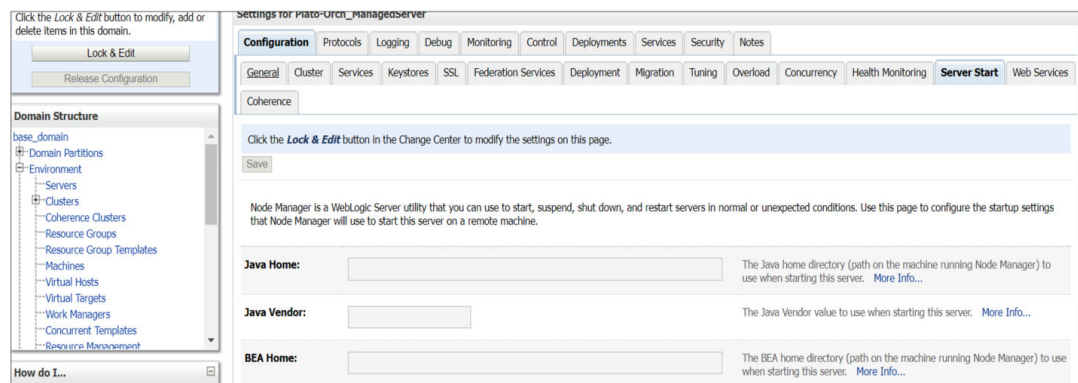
Click the Lock & Edit button to modify, add or delete items in this domain.

Lock & Edit

Release Configuration

Domain Structure

base_domain
Domain Partitions
Environment
Servers
Clusters
Coherence Clusters
Resource Groups
Resource Group Templates
Machines
Virtual Hosts
Virtual Targets
Work Managers
Concurrent Templates
Resource Management

How do I...

Settings for Plato-Orch_ManagedServer

Configuration | Protocols | Logging | Debug | Monitoring | Control | Deployments | Services | Security | Notes

General | Cluster | Services | Keystores | SSL | Federation Services | Deployment | Migration | Tuning | Overload | Concurrency | Health Monitoring | Server Start | Web Services | Coherence

Click the Lock & Edit button in the Change Center to modify the settings on this page.

Save

Node Manager is a WebLogic Server utility that you can use to start, suspend, shut down, and restart servers in normal or unexpected conditions. Use this page to configure the startup settings that Node Manager will use to start this server on a remote machine.

Java Home: The Java home directory (path on the machine running Node Manager) to use when starting this server. More Info...

Java Vendor: The Java Vendor value to use when starting this server. More Info...

BEA Home: The BEA home directory (path on the machine running Node Manager) to use when starting this server. More Info...